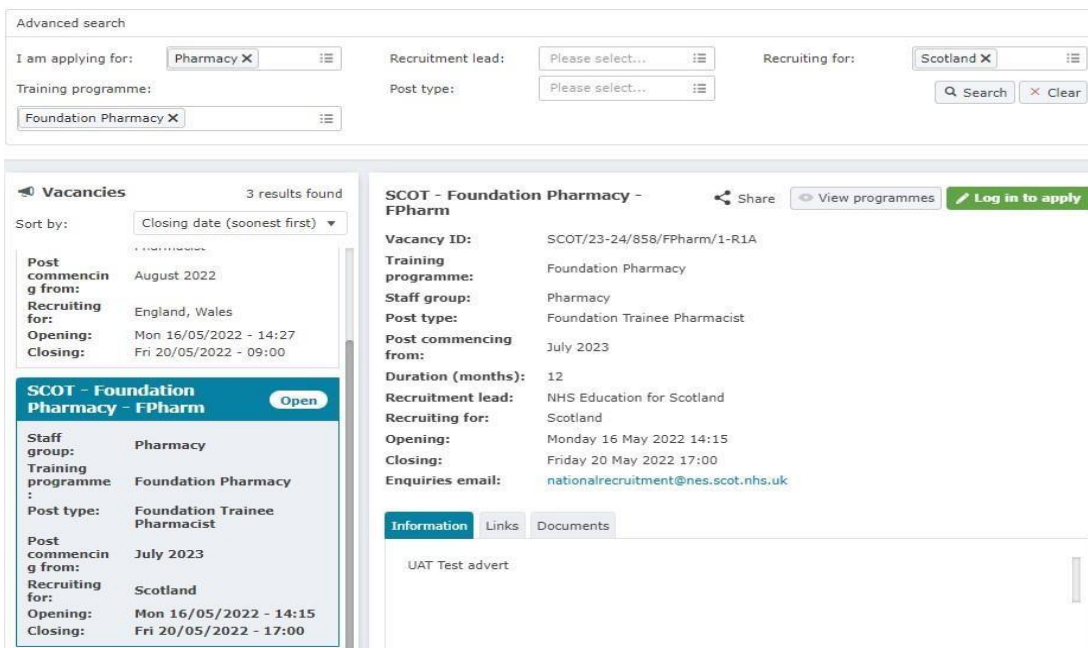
Advanced search

I am applying for: Pharmacy ×

Recruitment lead: Please select...

Recruiting for: Scotland ×

Training programme:

Post type: Please select...

Search × Clear

Foundation Pharmacy ×

Vacancies 3 results found

Sort by: Closing date (soonest first) ▾

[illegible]

| | |
|---|---|
| Post commencing from: | August 2022 |
| Recruiting for: | England, Wales |
| Opening: | Mon 16/05/2022 - 14:27 |
| Closing: | Fri 20/05/2022 - 09:00 |

SCOT - Foundation Pharmacy - FPharm Open

| | |
|---|---|
| Staff group: | Pharmacy |
| Training programme: | Foundation Pharmacy |
| Post type: | Foundation Trainee Pharmacist |
| Post commencing from: | July 2023 |
| Recruiting for: | Scotland |
| Opening: | Mon 16/05/2022 - 14:15 |
| Closing: | Fri 20/05/2022 - 17:00 |

SCOT - Foundation Pharmacy - FPharm

Share View programmes Log in to apply

| | |
|---|---|
| Vacancy ID: | SCOT/23-24/858/FPharm/1-R1A |
| Training programme: | Foundation Pharmacy |
| Staff group: | Pharmacy |
| Post type: | Foundation Trainee Pharmacist |
| Post commencing from: | July 2023 |
| Duration (months): | 12 |
| Recruitment lead: | NHS Education for Scotland |
| Recruiting for: | Scotland |
| Opening: | Monday 16 May 2022 14:15 |
| Closing: | Friday 20 May 2022 17:00 |
| Enquiries email: | nationalrecruitment@nes.scot.nhs.uk |

Information Links Documents

UAT Test advert